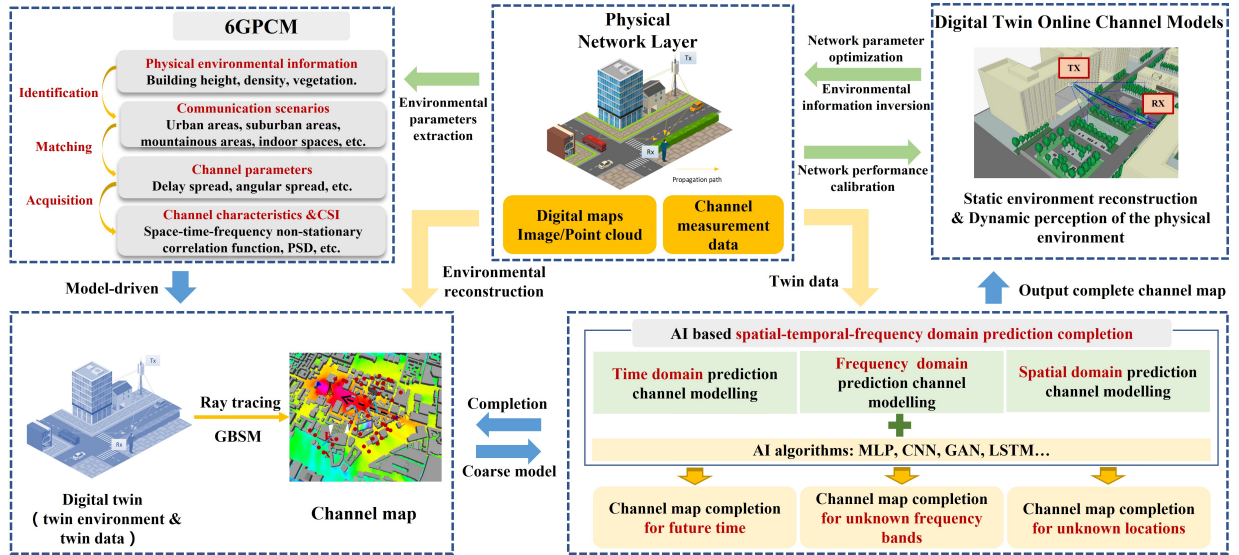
6GPCM

Identification

Physical environmental information
Building height, density, vegetation.

Matching

Communication scenarios
Urban areas, suburban areas, mountainous areas, indoor spaces, etc.

Acquisition

Channel parameters
Delay spread, angular spread, etc.

Channel characteristics &CSI
Space-time-frequency non-stationary correlation function, PSD, etc.

Environmental parameters extraction

Physical Network Layer

Tx

Rx

Propagation path

Digital maps
Image/Point cloud

Channel measurement data

Network parameter optimization

Environmental information inversion

Network performance calibration

Digital Twin Online Channel Models

TX

RX

Static environment reconstruction & Dynamic perception of the physical environment

Model-driven

Environmental reconstruction

Twin data

Output complete channel map

Tx

Rx

Ray tracing

GBSM

Digital twin
( twin environment & twin data )

Channel map

Completion

Coarse model

AI based spatial-temporal-frequency domain prediction completion

Time domain prediction channel modelling

Frequency domain prediction channel modelling

Spatial domain prediction channel modelling

AI algorithms: MLP, CNN, GAN, LSTM…

Channel map completion for future time

Channel map completion for unknown frequency bands

Channel map completion for unknown locations